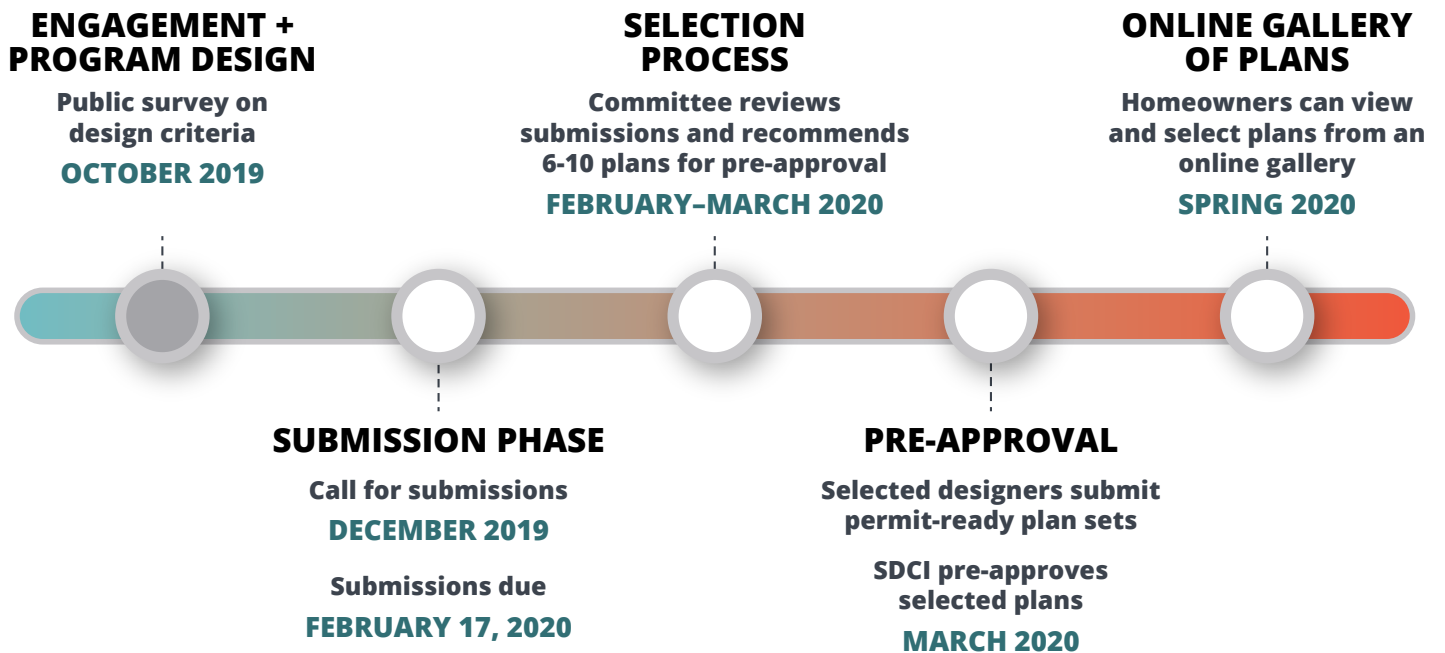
ENGAGEMENT + PROGRAM DESIGN
Public survey on design criteria
OCTOBER 2019

SUBMISSION PHASE
Call for submissions
DECEMBER 2019
Submissions due
FEBRUARY 17, 2020

SELECTION PROCESS
Committee reviews submissions and recommends 6-10 plans for pre-approval
FEBRUARY–MARCH 2020

PRE-APPROVAL
Selected designers submit permit-ready plan sets
SDCI pre-approves selected plans
MARCH 2020

ONLINE GALLERY OF PLANS
Homeowners can view and select plans from an online gallery
SPRING 2020